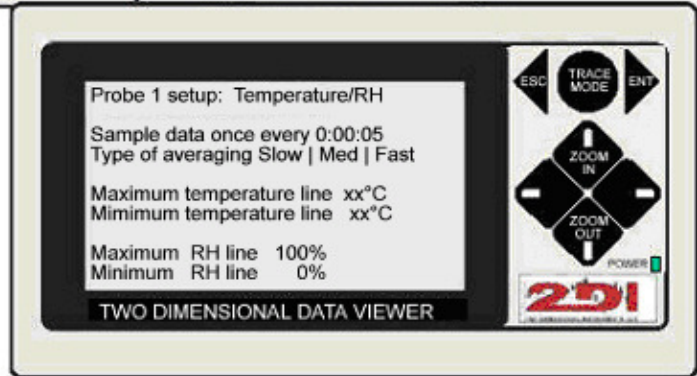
Probe 1 setup: Temperature/RH

Sample data once every 0:00:05
Type of averaging Slow | Med | Fast

Maximum temperature line xx°C
Mimimum temperature line xx°C

Maximum RH line 100%
Minimum RH line 0%

TWO DIMENSIONAL DATA VIEWER

ESC
TRACE MODE
ENT
ZOOM IN
ZOOM OUT
POWER
2DI
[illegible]